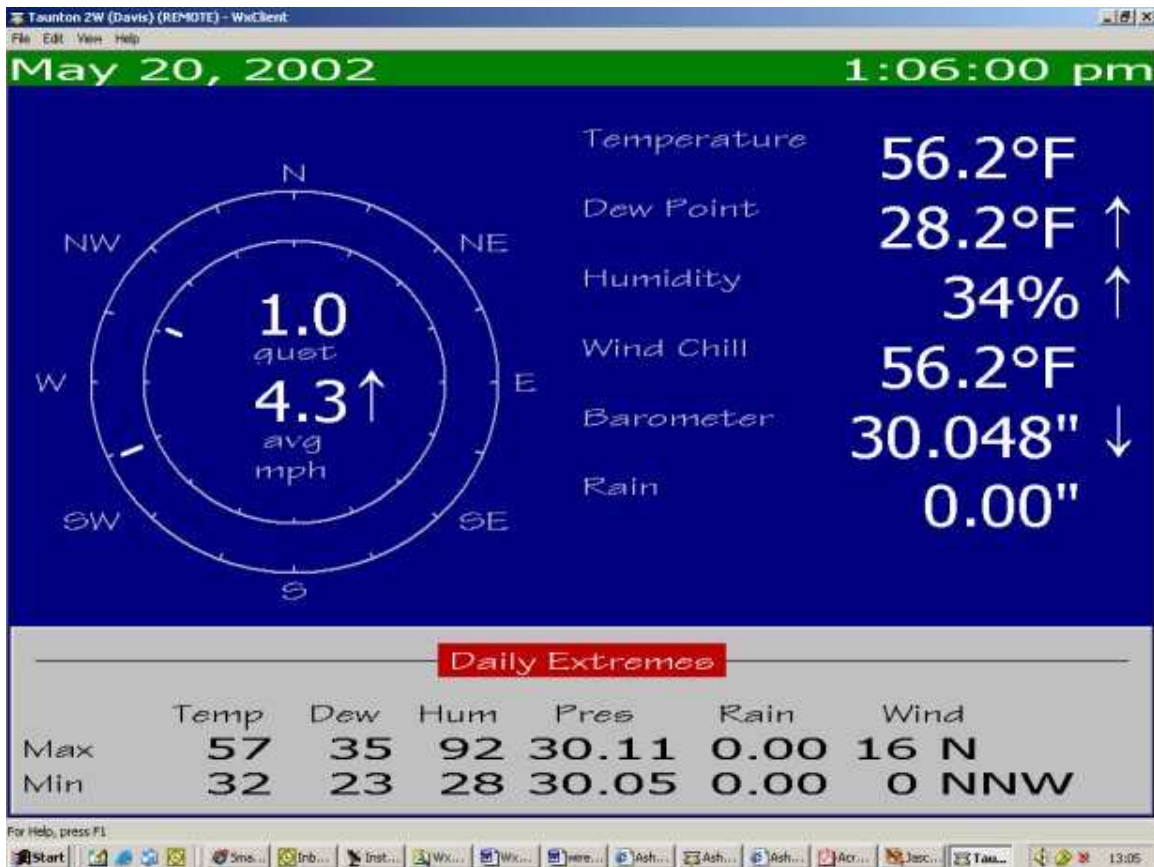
Taunton 2W (Davis) (REMOTE) - WxClient
File Edit View Help

May 20, 2002 1:06:00 pm

N
NW NE
W E
SW SE
S

1.0
gust
4.3↑
avg
mph

Temperature 56.2°F
Dew Point 28.2°F ↑
Humidity 34% ↑
Wind Chill 56.2°F
Barometer 30.048" ↓
Rain 0.00"

Daily Extremes

| | Temp | Dew | Hum | Pres | Rain | Wind |
|---|---|---|---|---|---|---|
| Max | 57 | 35 | 92 | 30.11 | 0.00 | 16 N |
| Min | 32 | 23 | 28 | 30.05 | 0.00 | 0 NNW |

For Help, press F1

Start | Sma... | Inb... | Inst... | Wx... | Wx... | were... | Ash... | Ash... | Ash... | Acr... | Jasc... | Tau... | 13:05